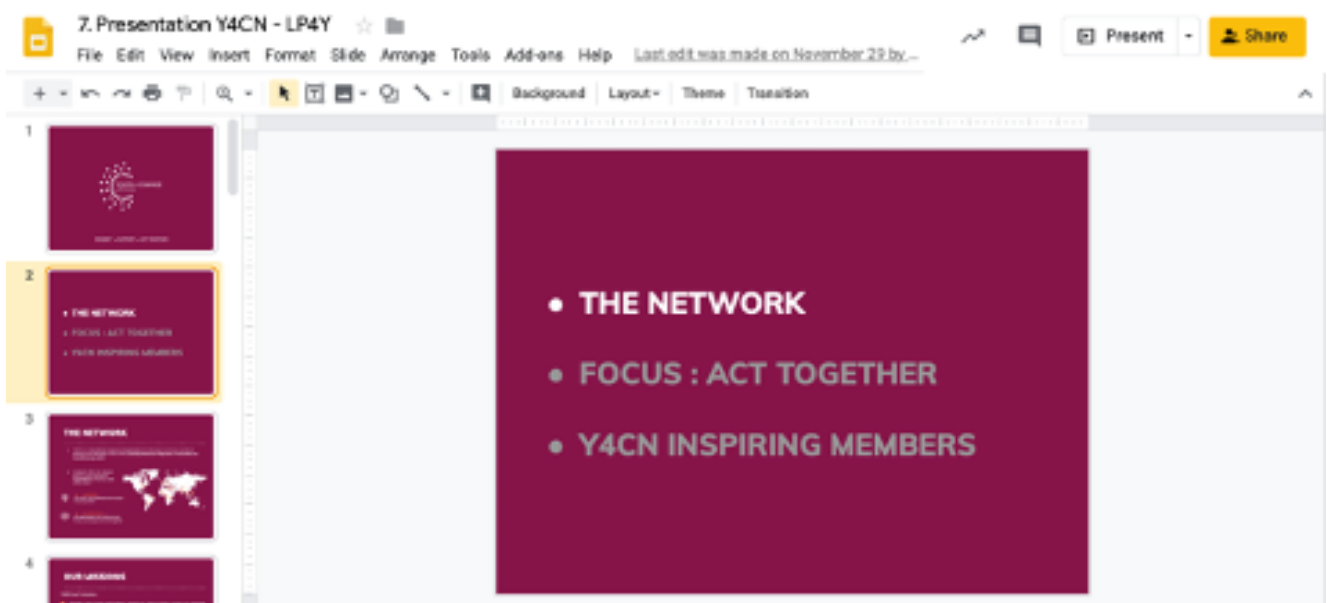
7. Presentation Y4CN - LP4Y

File Edit View Insert Format Slide Arrange Tools Add-ons Help Last edit was made on November 29 by ...

Present Share

Background Layout Theme Transition

1

2

• THE NETWORK
• FOCUS : ACT TOGETHER
• Y4CN INSPIRING MEMBERS

3

THE NETWORK

4

OUR MISSIONS

• THE NETWORK

• FOCUS : ACT TOGETHER

• Y4CN INSPIRING MEMBERS